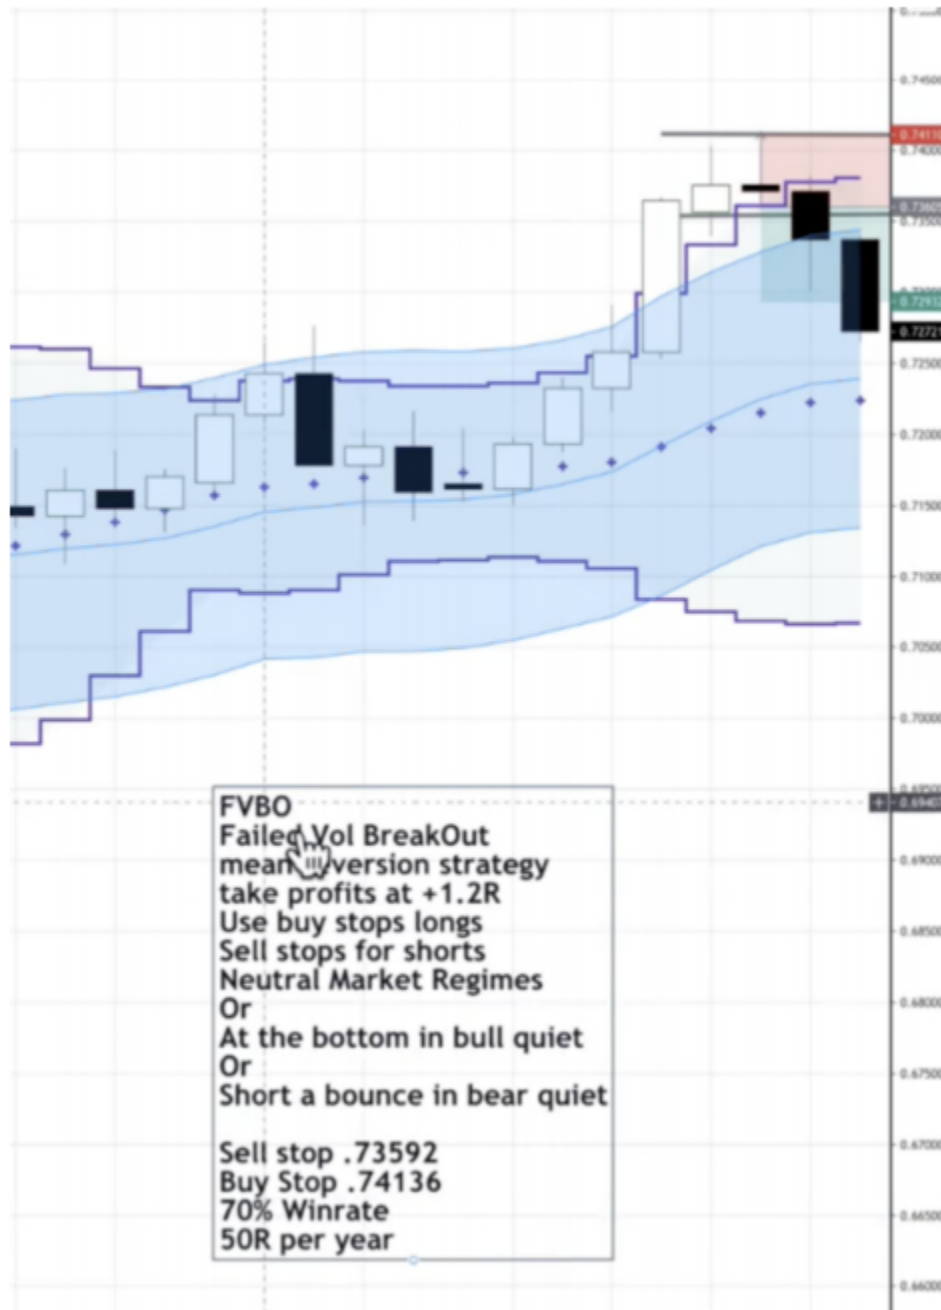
0.74500
0.74136
0.74000
0.73601
0.73500
0.72931
0.72721
0.72500
0.72000
0.71500
0.71000
0.70500
0.70000
0.69401
0.69000
0.68500
0.68000
0.67500
0.67000
0.66500
0.66000

FVBO
Failed Vol BreakOut
mean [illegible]version strategy
take profits at +1.2R
Use buy stops longs
Sell stops for shorts
Neutral Market Regimes
Or
At the bottom in bull quiet
Or
Short a bounce in bear quiet

Sell stop .73592
Buy Stop .74136
70% Winrate
50R per year